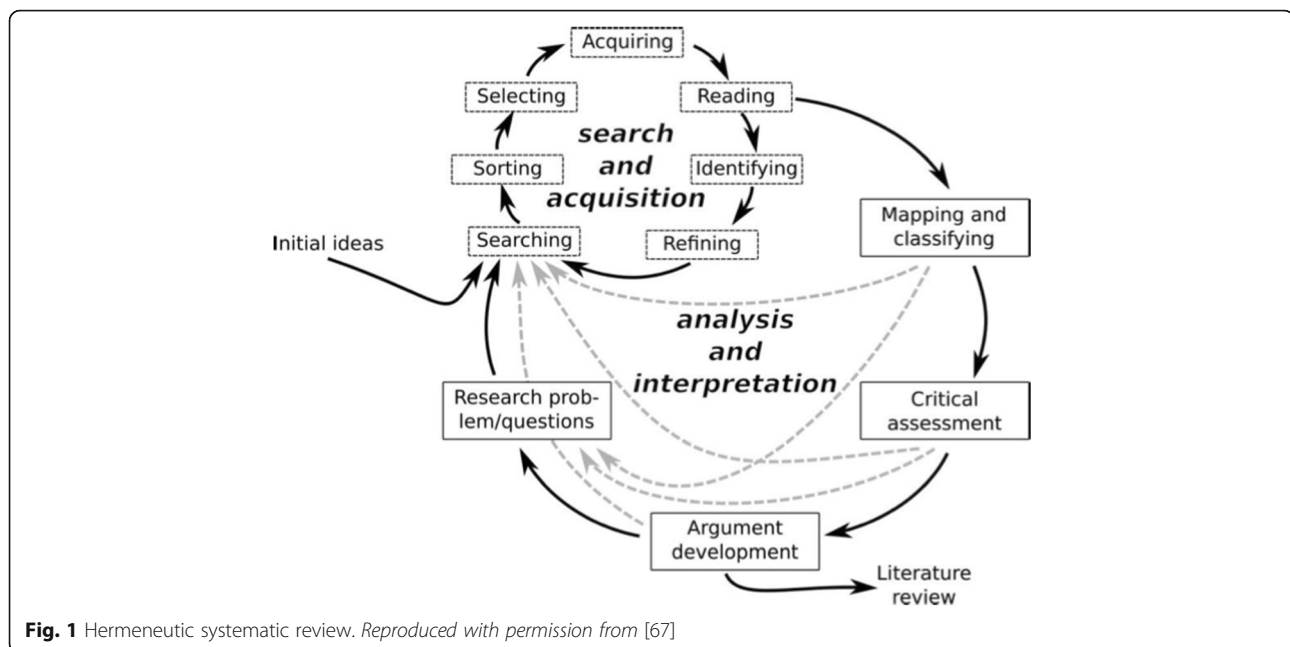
Acquiring

Selecting

Reading

search and acquisition

Sorting

Identifying

Initial ideas

Searching

Refining

Mapping and classifying

analysis and interpretation

Research problem/questions

Critical assessment

Argument development

Literature review

**Fig. 1** Hermeneutic systematic review. *Reproduced with permission from* [67]